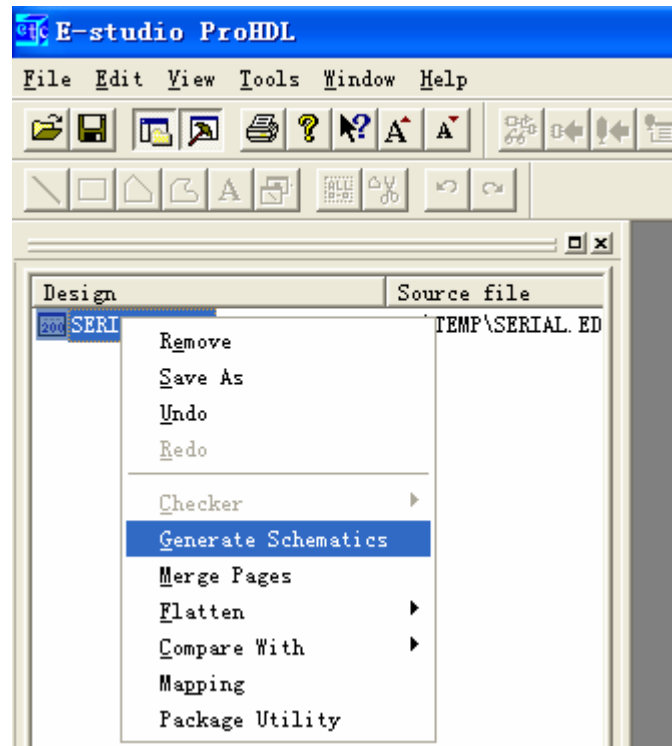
E-studio ProHDL

File Edit View Tools Window Help

Design | Source file
SERI | \TEMP\SERIAL.ED

Remove
Save As
Undo
Redo
Checker
Generate Schematics
Merge Pages
Flatten
Compare With
Mapping
Package Utility